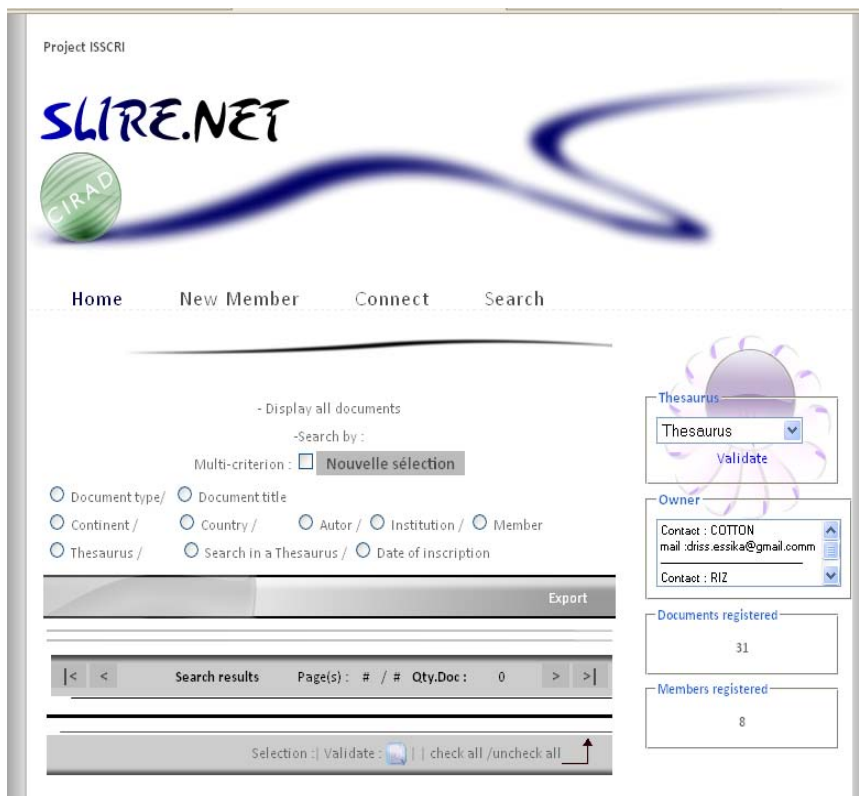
Project ISSCRI

SLIRE.NET

CIRAD

Home New Member Connect Search

- Display all documents

-Search by :

Multi-criterion : ☐ Nouvelle sélection

◯ Document type/ ◯ Document title

◯ Continent / ◯ Country / ◯ Autor / ◯ Institution / ◯ Member

◯ Thesaurus / ◯ Search in a Thesaurus / ◯ Date of inscription

Export

|< < Search results Page(s) : # / # Qty.Doc : 0 > >|

Selection :| Validate : | | check all /uncheck all

Thesaurus

Thesaurus

Validate

Owner

Contact : COTTON
mail :driss.essika@gmail.comm

Contact : RIZ

Documents registered

31

Members registered

8